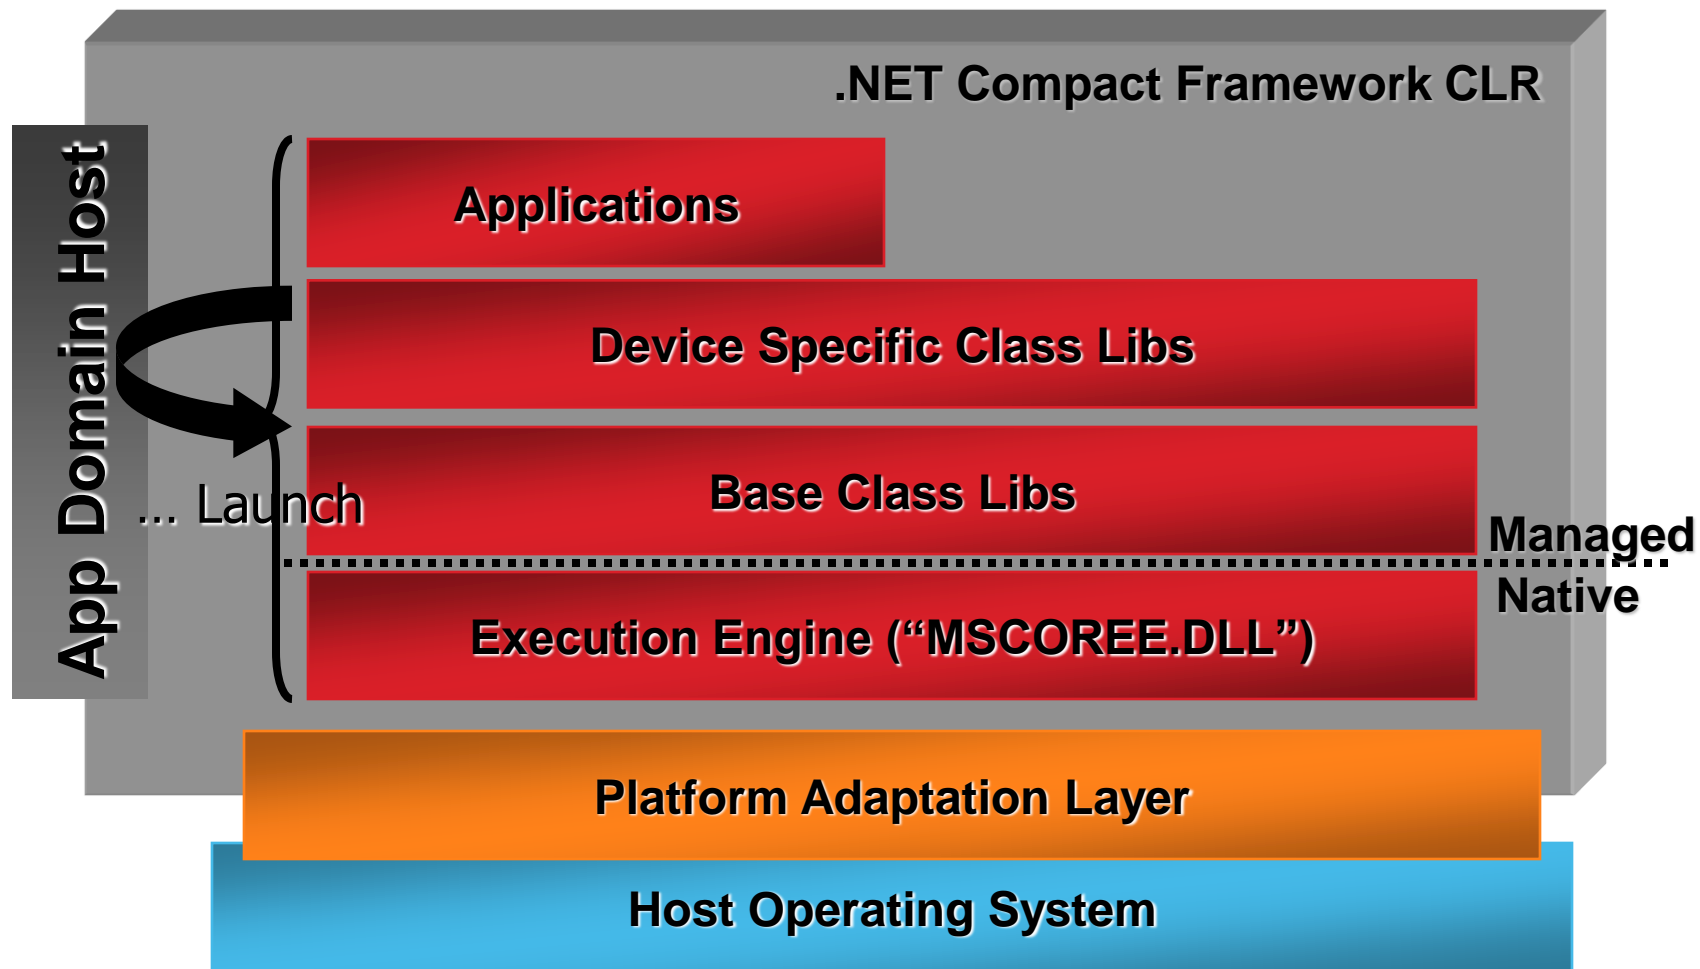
.NET Compact Framework CLR

App Domain Host

Applications

Device Specific Class Libs

Base Class Libs

... Launch

Managed

Native

Execution Engine (“MSCOREE.DLL”)

Platform Adaptation Layer

Host Operating System